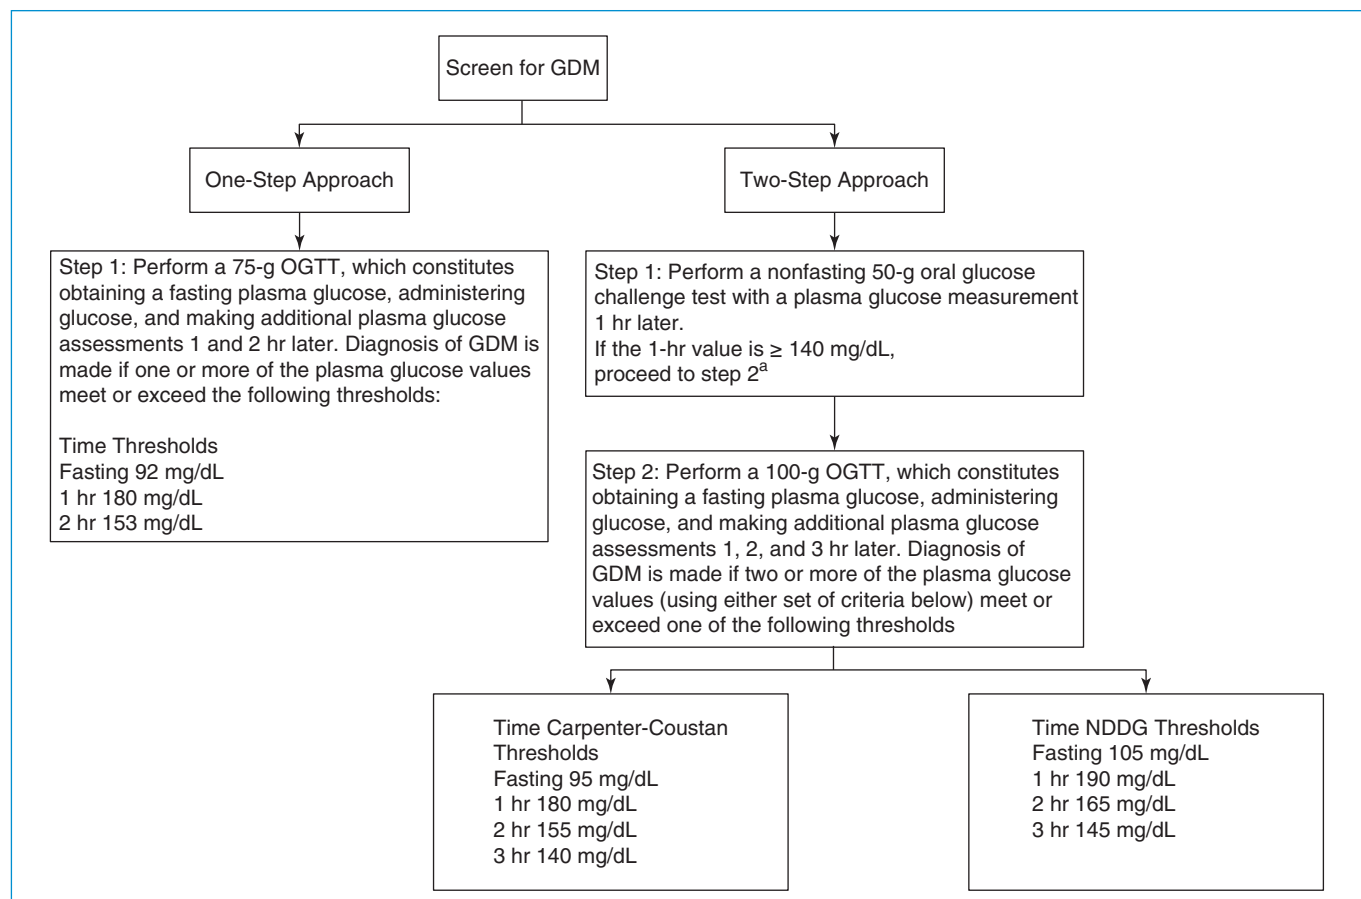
Screen for GDM

One-Step Approach

Two-Step Approach

Step 1: Perform a 75-g OGTT, which constitutes obtaining a fasting plasma glucose, administering glucose, and making additional plasma glucose assessments 1 and 2 hr later. Diagnosis of GDM is made if one or more of the plasma glucose values meet or exceed the following thresholds:

Time Thresholds
Fasting 92 mg/dL
1 hr 180 mg/dL
2 hr 153 mg/dL

Step 1: Perform a nonfasting 50-g oral glucose challenge test with a plasma glucose measurement 1 hr later.
If the 1-hr value is ≥ 140 mg/dL, proceed to step 2$^{a}$

Step 2: Perform a 100-g OGTT, which constitutes obtaining a fasting plasma glucose, administering glucose, and making additional plasma glucose assessments 1, 2, and 3 hr later. Diagnosis of GDM is made if two or more of the plasma glucose values (using either set of criteria below) meet or exceed one of the following thresholds

Time Carpenter-Coustan Thresholds
Fasting 95 mg/dL
1 hr 180 mg/dL
2 hr 155 mg/dL
3 hr 140 mg/dL

Time NDDG Thresholds
Fasting 105 mg/dL
1 hr 190 mg/dL
2 hr 165 mg/dL
3 hr 145 mg/dL